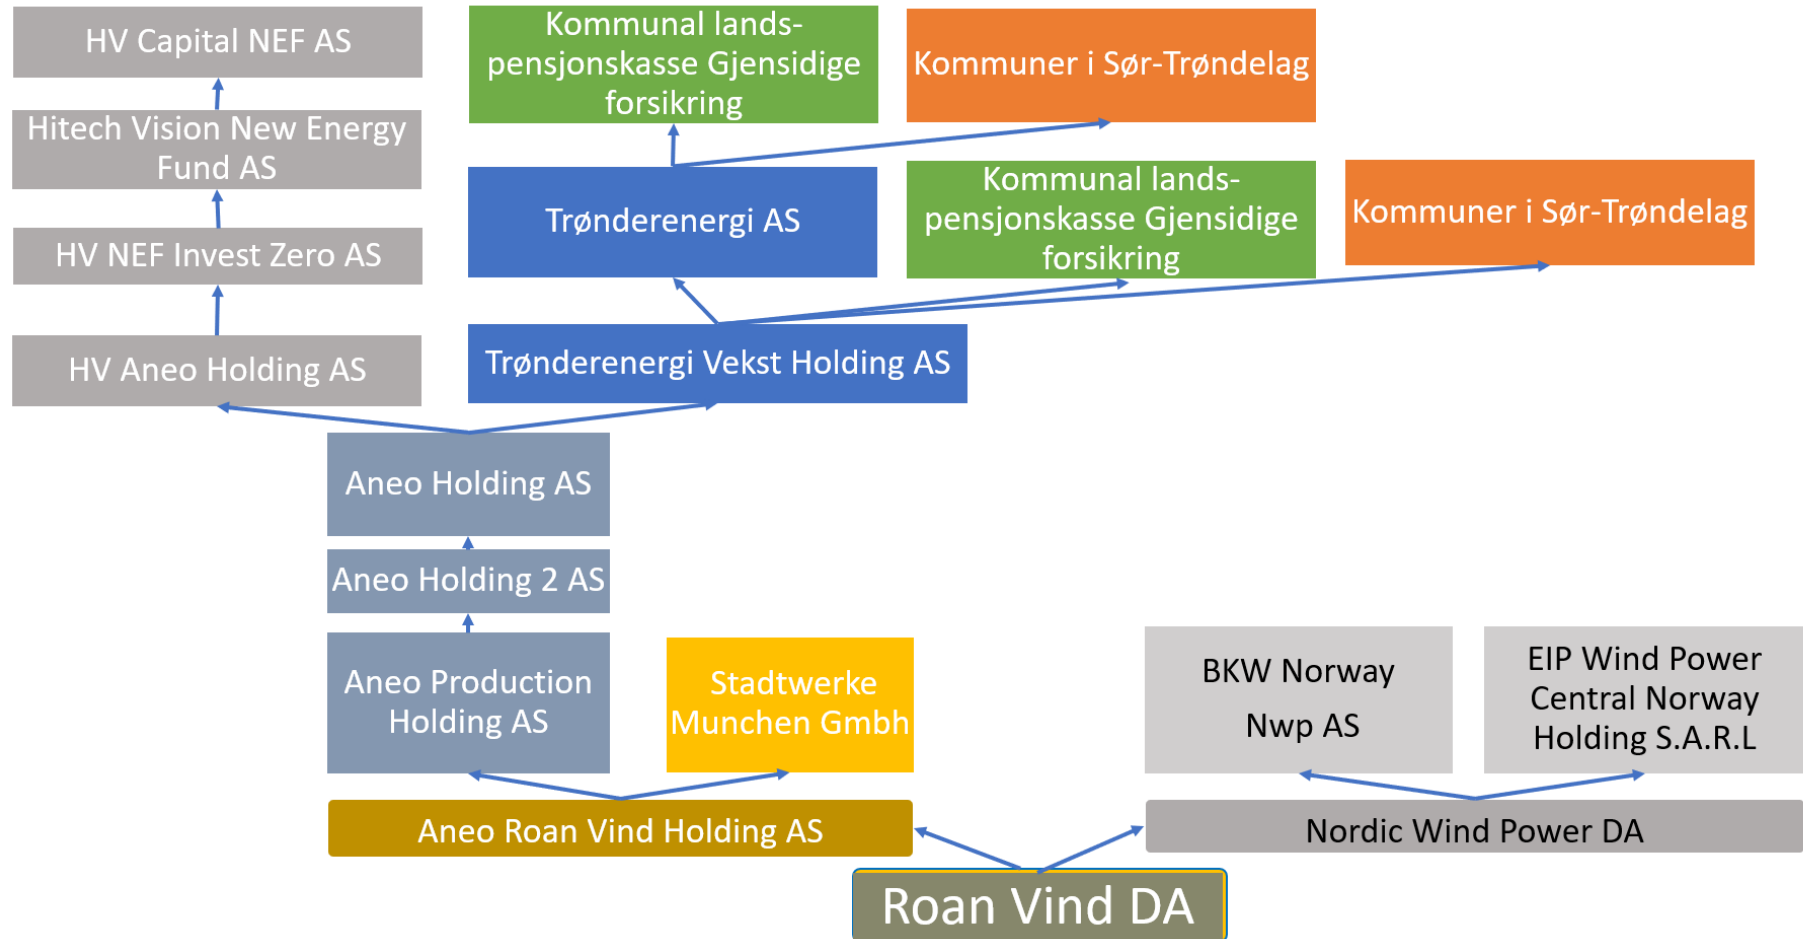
HV Capital NEF AS

Hitech Vision New Energy Fund AS

HV NEF Invest Zero AS

HV Aneo Holding AS

Kommunal landspensjonskasse Gjensidige forsikring

Kommuner i Sør-Trøndelag

Trønderenergi AS

Kommunal landspensjonskasse Gjensidige forsikring

Kommuner i Sør-Trøndelag

Trønderenergi Vekst Holding AS

Aneo Holding AS

Aneo Holding 2 AS

Aneo Production Holding AS

Stadtwerke Munchen Gmbh

BKW Norway Nwp AS

EIP Wind Power Central Norway Holding S.A.R.L

Aneo Roan Vind Holding AS

Nordic Wind Power DA

Roan Vind DA